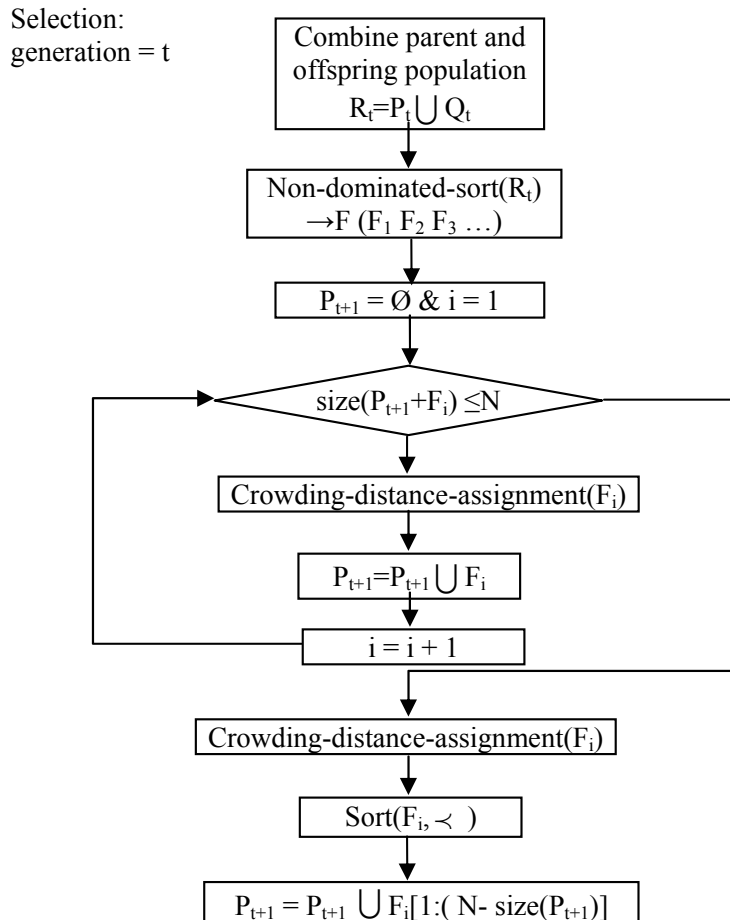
Selection: generation = t

Combine parent and offspring population $R_t=P_t \bigcup Q_t$

Non-dominated-sort($R_t$) $\rightarrow F$ ($F_1$ $F_2$ $F_3$ …)

$P_{t+1} = \emptyset$ & $i = 1$

size($P_{t+1}$+$F_i$) $\leq$N

Crowding-distance-assignment($F_i$)

$P_{t+1}=P_{t+1} \bigcup F_i$

$i = i + 1$

Crowding-distance-assignment($F_i$)

Sort($F_i$, $\prec$ )

$P_{t+1} = P_{t+1} \bigcup F_i[1:( N- size(P_{t+1})]$